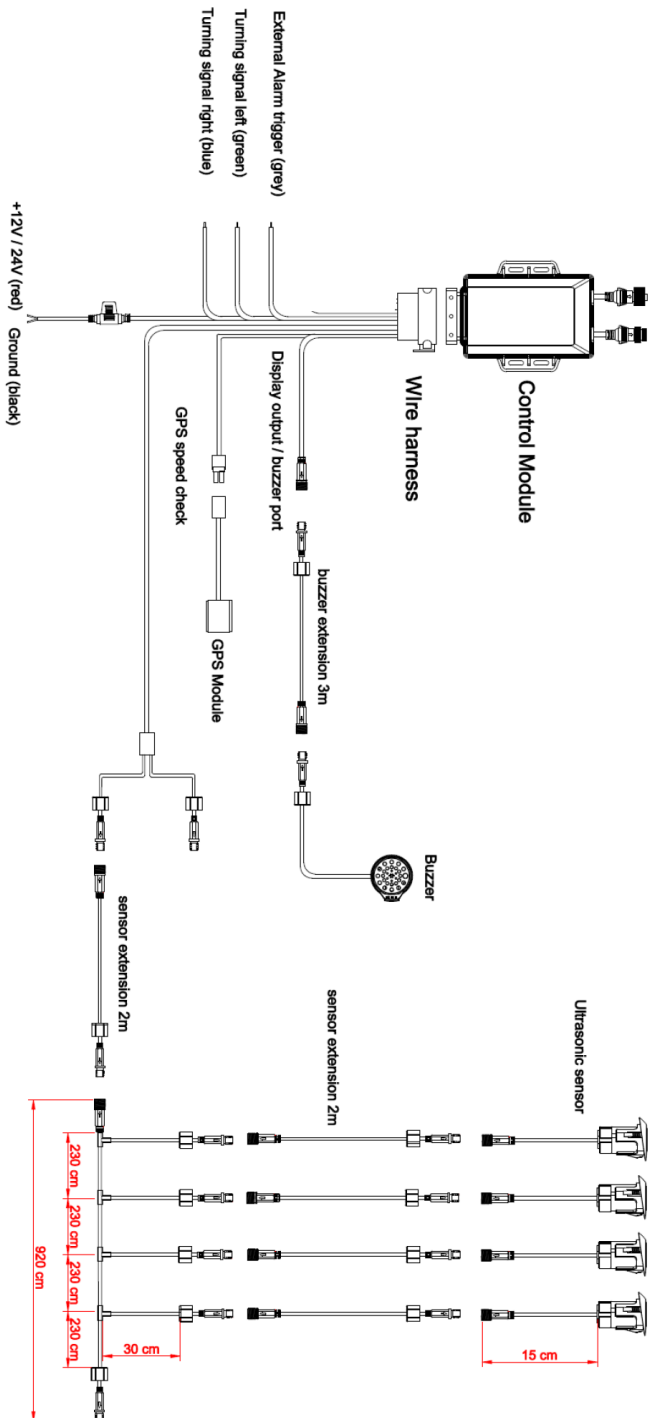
External Alarm trigger (grey)
Turning signal left (green)
Turning signal right (blue)

+12V / 24V (red)
Ground (black)

Control Module

Wire harness

Display output / buzzer port

GPS speed check

buzzer extension 3m

GPS Module

Buzzer

sensor extension 2m

sensor extension 2m

Ultrasonic sensor

230 cm
230 cm
230 cm
230 cm
920 cm
30 cm
15 cm